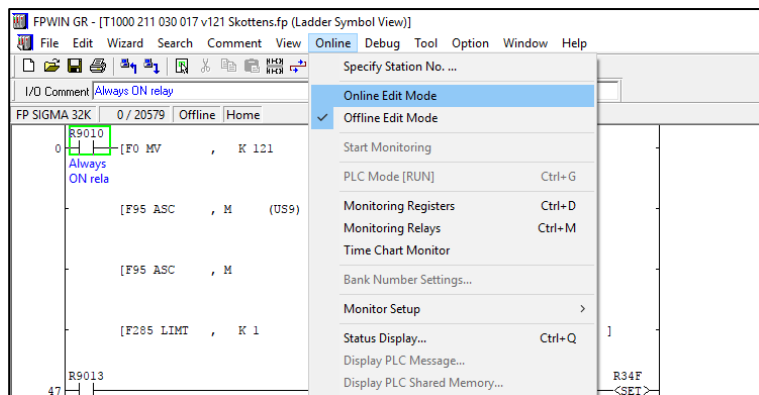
FPWIN GR - [T1000 211 030 017 v121 Skottens.fp (Ladder Symbol View)]

File Edit Wizard Search Comment View Online Debug Tool Option Window Help

I/O Comment Always ON relay

FP SIGMA 32K | 0 / 20579 | Offline | Home

R9010
0 [F0 MV , K 121
Always ON rela

[F95 ASC , M (US9)

[F95 ASC , M

[F285 LIMT , K 1 ]

R9013
47 R34F <SET>

Specify Station No. ...
Online Edit Mode
Offline Edit Mode
Start Monitoring
PLC Mode [RUN] Ctrl+G
Monitoring Registers Ctrl+D
Monitoring Relays Ctrl+M
Time Chart Monitor
Bank Number Settings...
Monitor Setup >
Status Display... Ctrl+Q
Display PLC Message...
Display PLC Shared Memory...